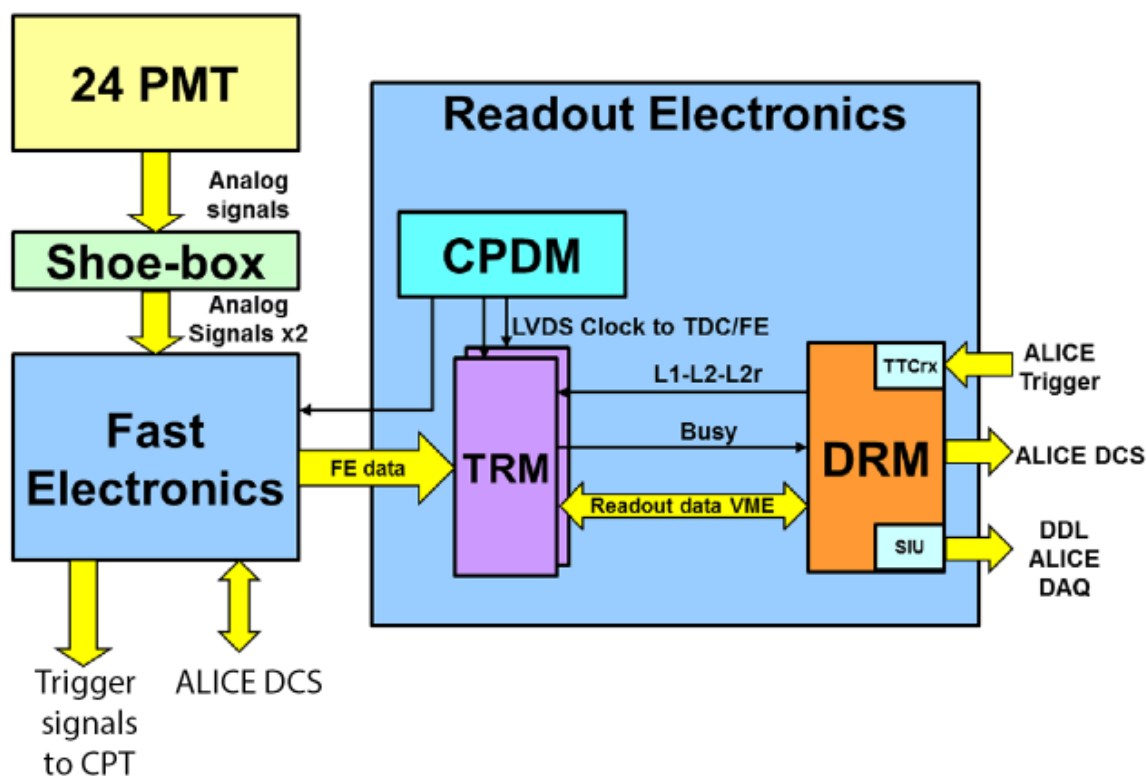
24 PMT

Analog signals

Shoe-box

Analog Signals x2

Fast Electronics

FE data

Trigger signals to CPT

ALICE DCS

Readout Electronics

CPDM

LVDS Clock to TDC/FE

TRM

L1-L2-L2r

Busy

Readout data VME

TTCrx

DRM

SIU

ALICE Trigger

ALICE DCS

DDL ALICE DAQ